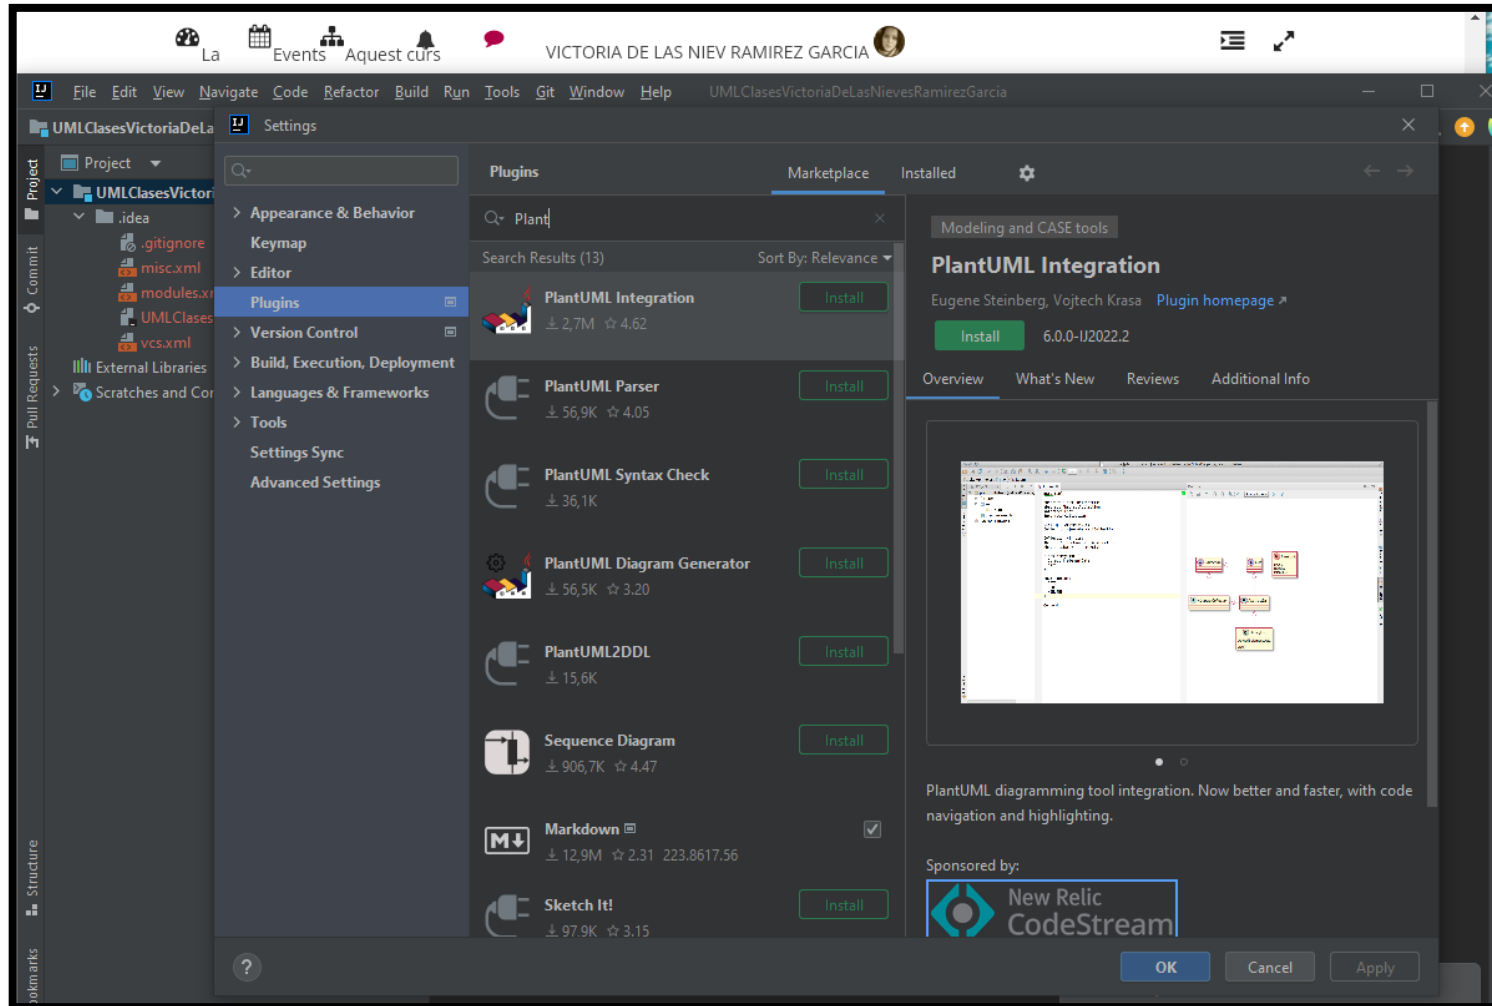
La Events Aquest curs VICTORIA DE LAS NIEV RAMIREZ GARCIA

File Edit View Navigate Code Refactor Build Run Tools Git Window Help UMLClasesVictoriaDeLasNievesRamirezGarcia

UMLClasesVictoriaDeLa Settings

Project
Project
UMLClasesVictori
.idea
.gitignore
misc.xml
modules.xı
UMLClases
vcs.xml
External Libraries
Scratches and Cor
Commit
Pull Requests
Structure
ookmarks

Appearance & Behavior
Keymap
Editor
Plugins
Version Control
Build, Execution, Deployment
Languages & Frameworks
Tools
Settings Sync
Advanced Settings

Plugins Marketplace Installed

Plant

Search Results (13) Sort By: Relevance

PlantUML Integration 2,7M 4.62 Install
PlantUML Parser 56,9K 4.05 Install
PlantUML Syntax Check 36,1K Install
PlantUML Diagram Generator 56,5K 3.20 Install
PlantUML2DDL 15,6K Install
Sequence Diagram 906,7K 4.47 Install
Markdown 12,9M 2.31 223.8617.56
Sketch It! 97,9K 3.15 Install

Modeling and CASE tools
PlantUML Integration
Eugene Steinberg, Vojtech Krasa Plugin homepage ↗
Install 6.0.0-IJ2022.2
Overview What's New Reviews Additional Info

PlantUML diagramming tool integration. Now better and faster, with code navigation and highlighting.

Sponsored by:
New Relic CodeStream

? OK Cancel Apply